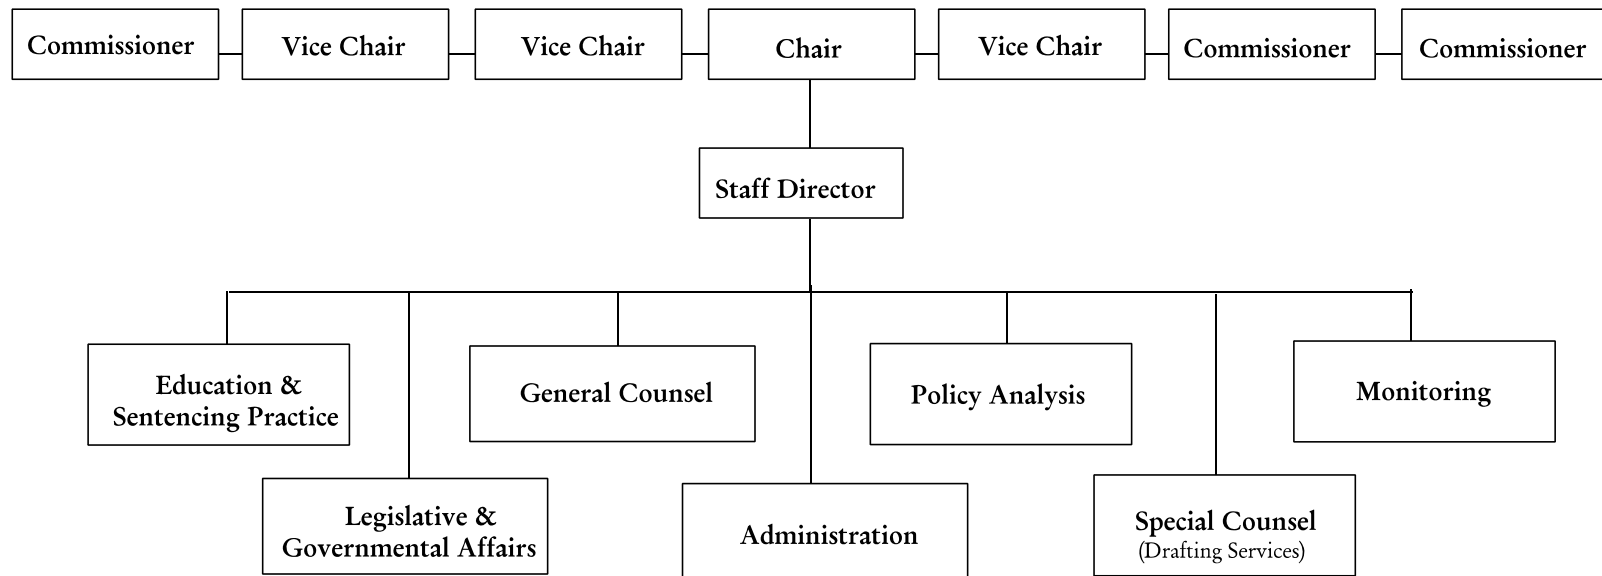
Commissioner

Vice Chair

Vice Chair

Chair

Vice Chair

Commissioner

Commissioner

Staff Director

Education & Sentencing Practice

General Counsel

Policy Analysis

Monitoring

Legislative & Governmental Affairs

Administration

Special Counsel (Drafting Services)